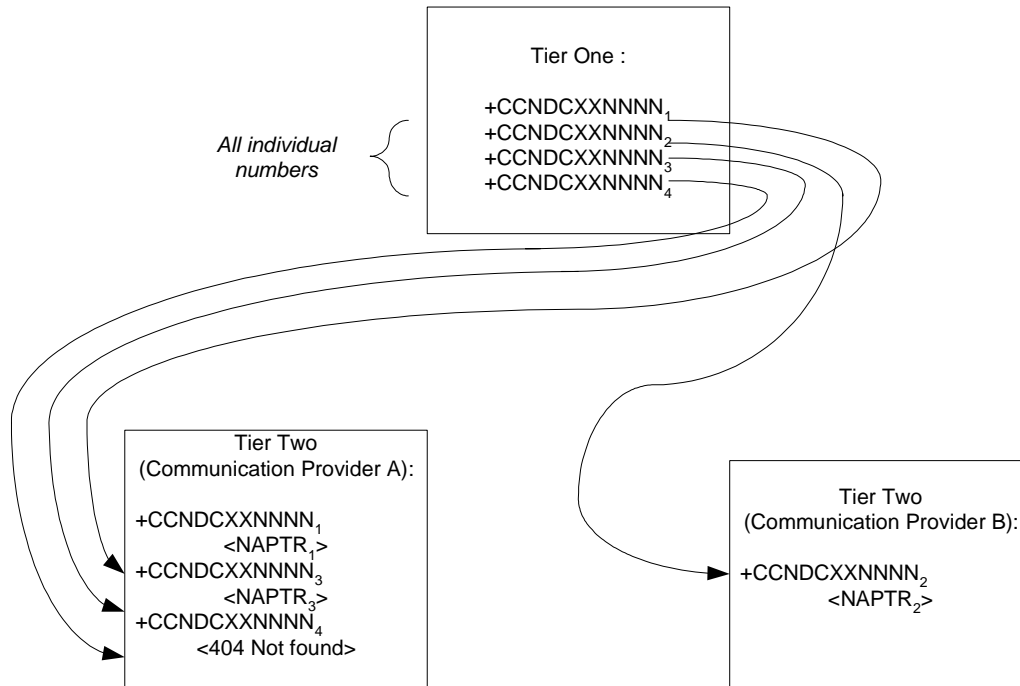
Tier One :

+CCNDCXXNNNN$_1$
+CCNDCXXNNNN$_2$
+CCNDCXXNNNN$_3$
+CCNDCXXNNNN$_4$

All individual numbers

Tier Two
(Communication Provider A):

+CCNDCXXNNNN$_1$
<NAPTR$_1$>
+CCNDCXXNNNN$_3$
<NAPTR$_3$>
+CCNDCXXNNNN$_4$
<404 Not found>

Tier Two
(Communication Provider B):

+CCNDCXXNNNN$_2$
<NAPTR$_2$>